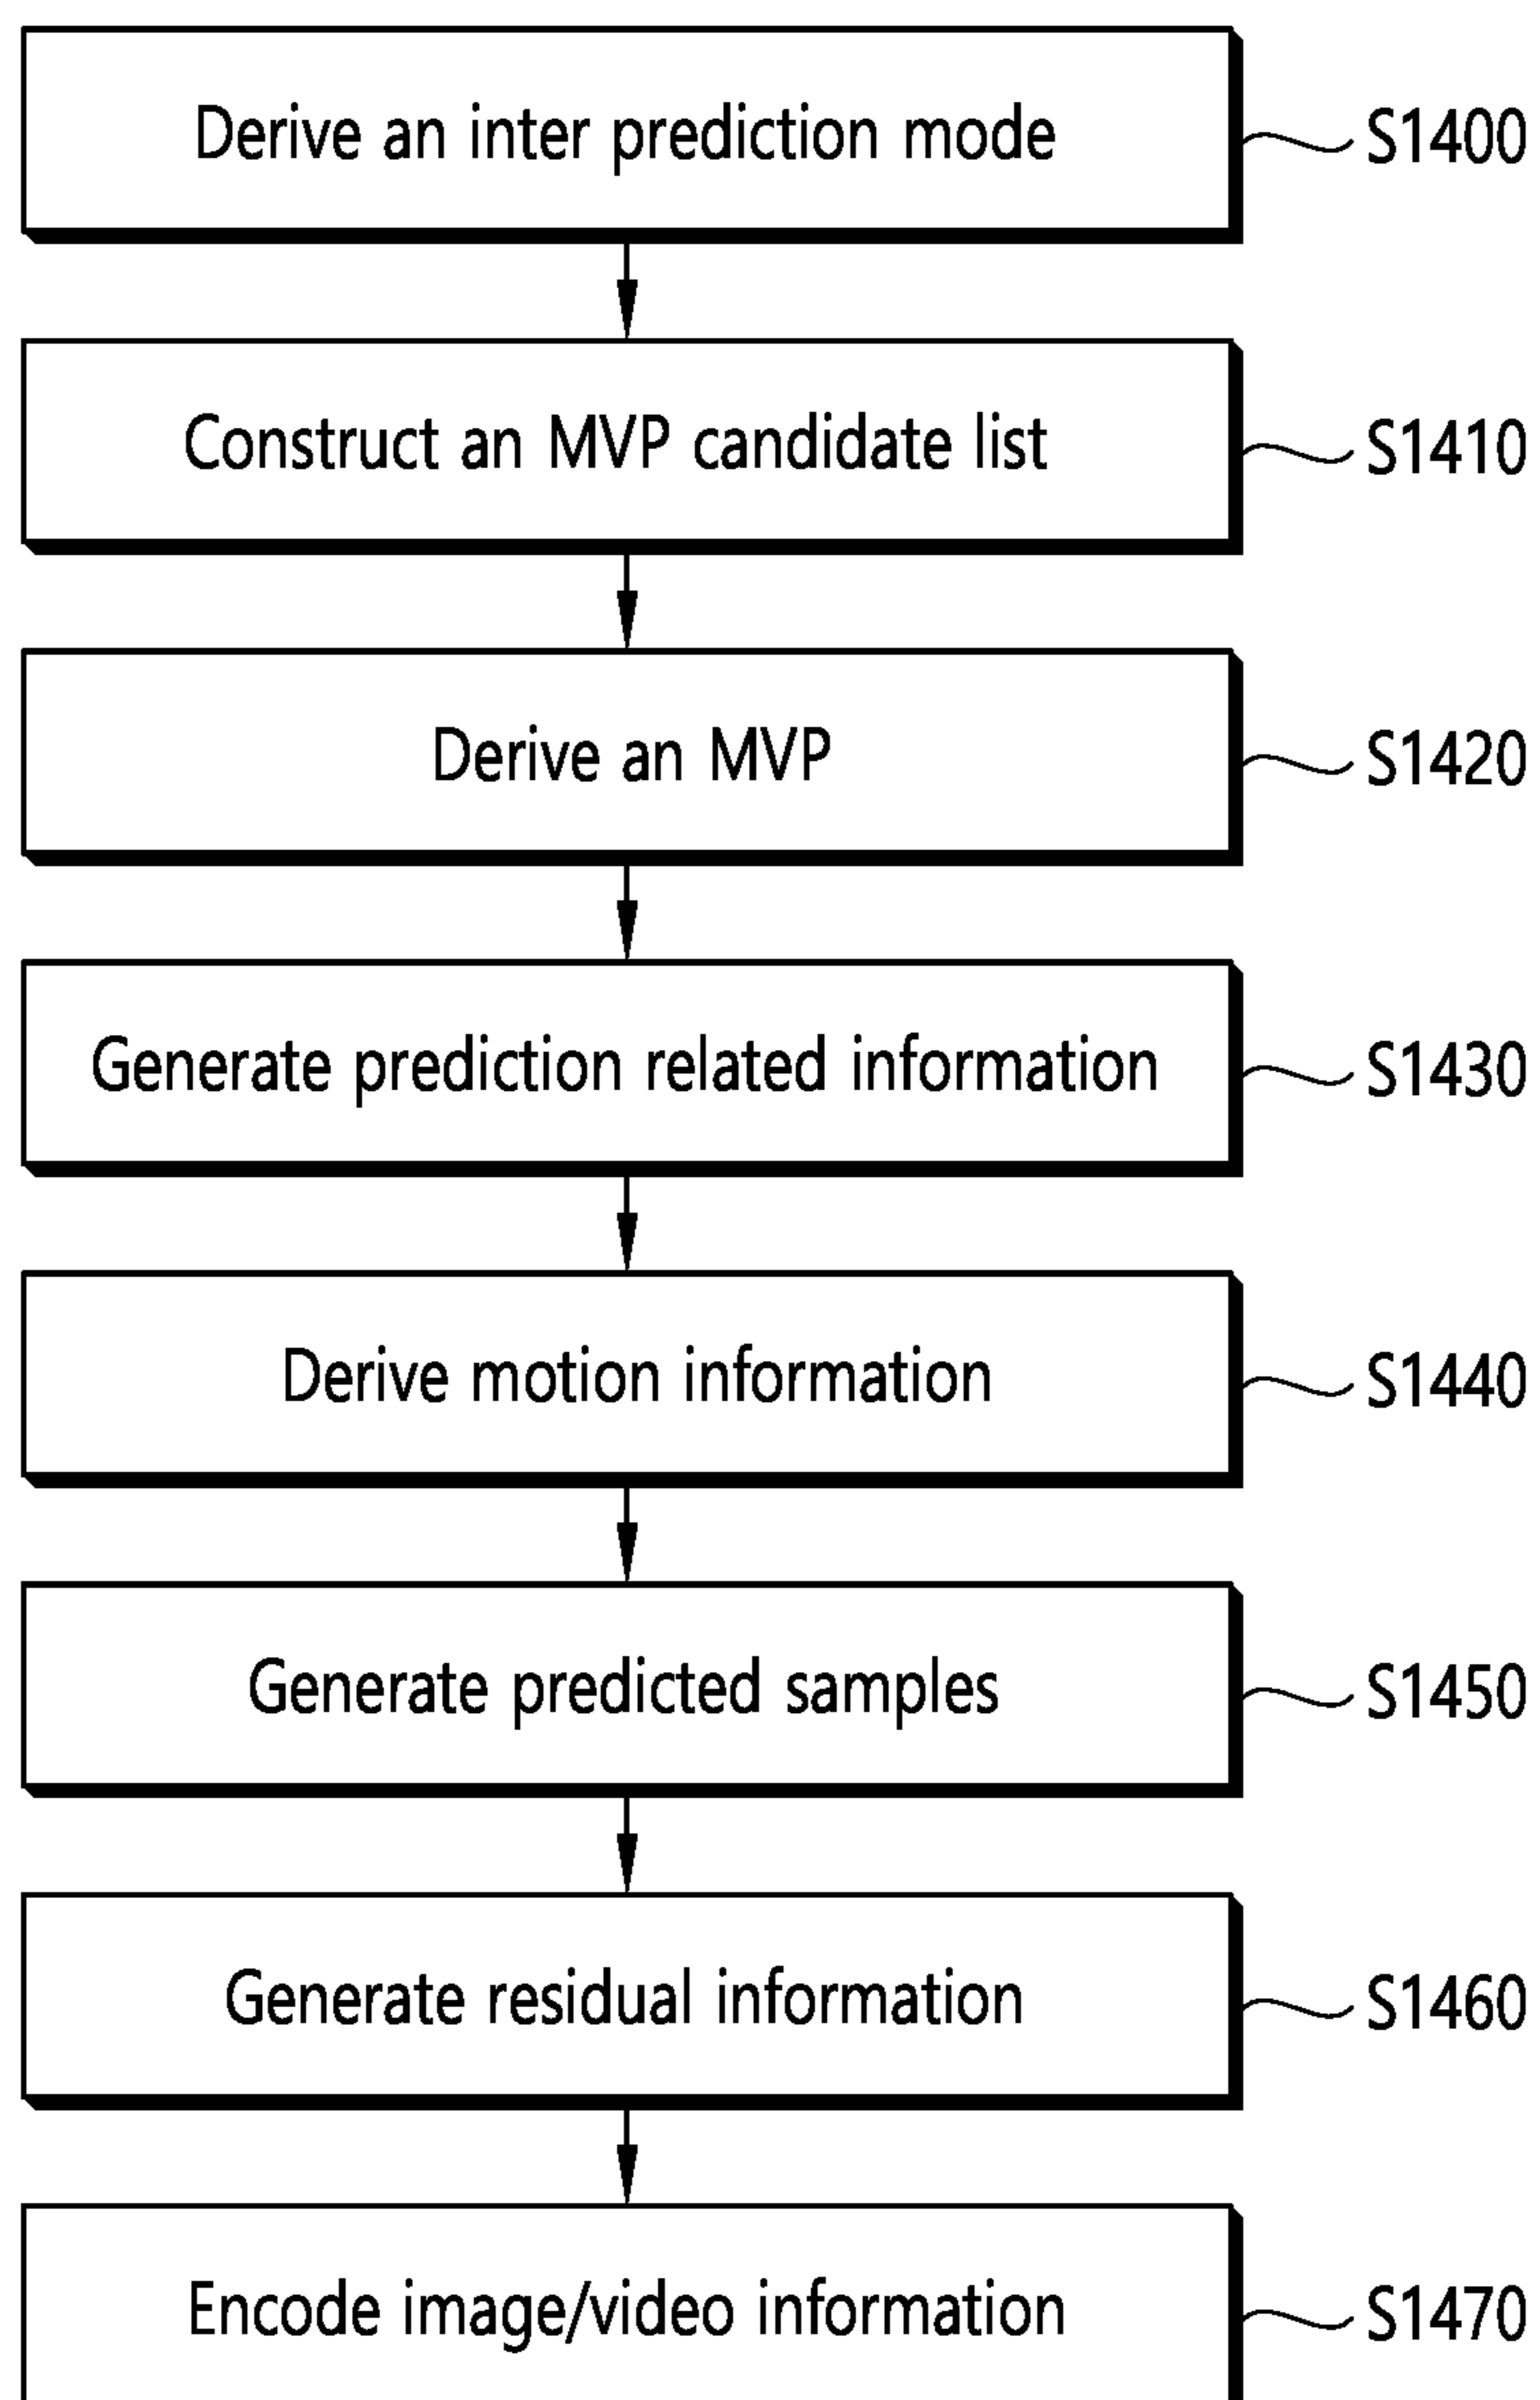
Derive an inter prediction mode
S1400

Construct an MVP candidate list
S1410

Derive an MVP
S1420

Generate prediction related information
S1430

Derive motion information
S1440

Generate predicted samples
S1450

Generate residual information
S1460

Encode image/video information
S1470